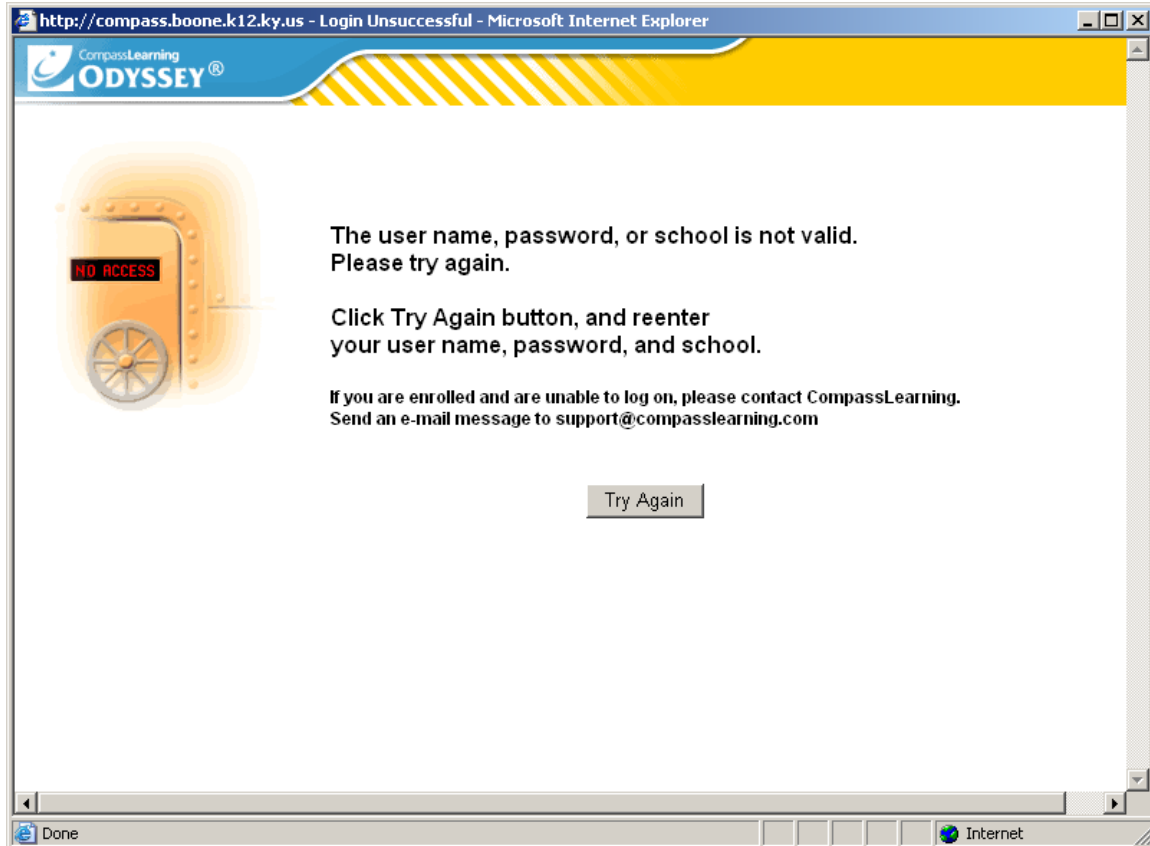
http://compass.boone.k12.ky.us - Login Unsuccessful - Microsoft Internet Explorer

CompassLearning ODYSSEY®

NO ACCESS

The user name, password, or school is not valid.
Please try again.

Click Try Again button, and reenter your user name, password, and school.

If you are enrolled and are unable to log on, please contact CompassLearning.
Send an e-mail message to support@compasslearning.com

Try Again

Done

Internet